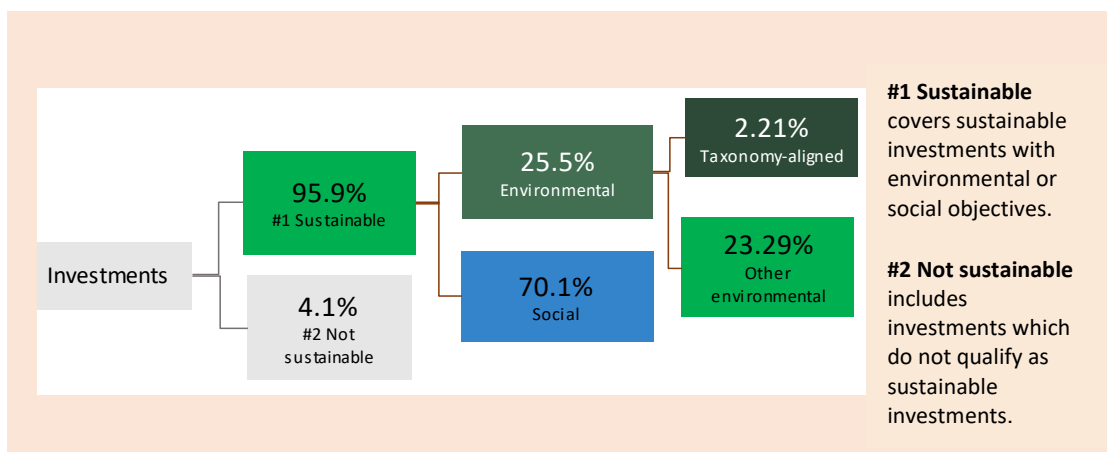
Investments

95.9%
#1 Sustainable

4.1%
#2 Not sustainable

25.5%
Environmental

70.1%
Social

2.21%
Taxonomy-aligned

23.29%
Other environmental

**#1 Sustainable** covers sustainable investments with environmental or social objectives.

**#2 Not sustainable** includes investments which do not qualify as sustainable investments.